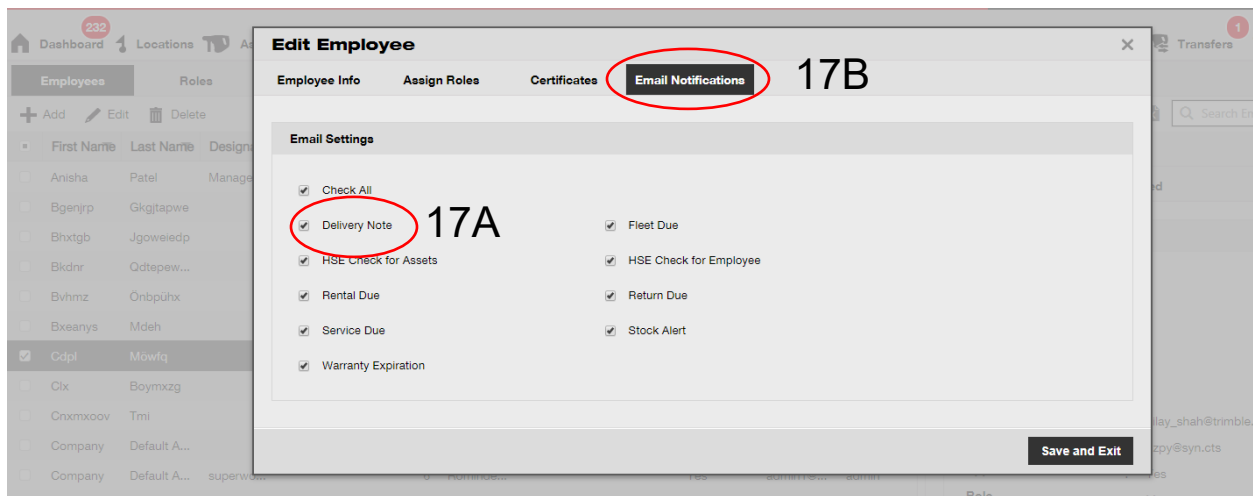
232
Dashboard Locations As

1
Transfers

Employees Roles

Add Edit Delete

First Name Last Name Designa
Anisha Patel Manage
Bgenjrp Gkgjtapwe
Bhxtgb Jgoweiedp
Bkdnr Qdtepew...
Bvhmz Önbpühx
Bxeanys Mdeh
Cdpl Möwfq
Clx Boymxzg
Cnxmxoov Tmi
Company Default A...
Company Default A... superwo...

Search En

ed

lay_shah@trimble.
zpy@syn.cts

Edit Employee

Employee Info Assign Roles Certificates Email Notifications

17B

Email Settings

Check All
Delivery Note
17A
Fleet Due
HSE Check for Assets
HSE Check for Employee
Rental Due
Return Due
Service Due
Stock Alert
Warranty Expiration

Save and Exit